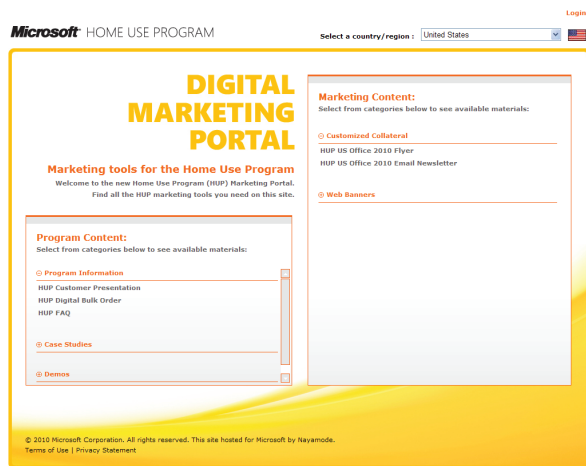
Login

Microsoft HOME USE PROGRAM

Select a country/region : United States

DIGITAL MARKETING PORTAL

Marketing tools for the Home Use Program

Welcome to the new Home Use Program (HUP) Marketing Portal. Find all the HUP marketing tools you need on this site.

Program Content:

Select from categories below to see available materials:

⊖ Program Information

HUP Customer Presentation
HUP Digital Bulk Order
HUP FAQ

⊕ Case Studies

⊕ Demos

Marketing Content:

Select from categories below to see available materials:

⊖ Customized Collateral

HUP US Office 2010 Flyer
HUP US Office 2010 Email Newsletter

⊕ Web Banners

© 2010 Microsoft Corporation. All rights reserved. This site hosted for Microsoft by Nayamode.
Terms of Use | Privacy Statement